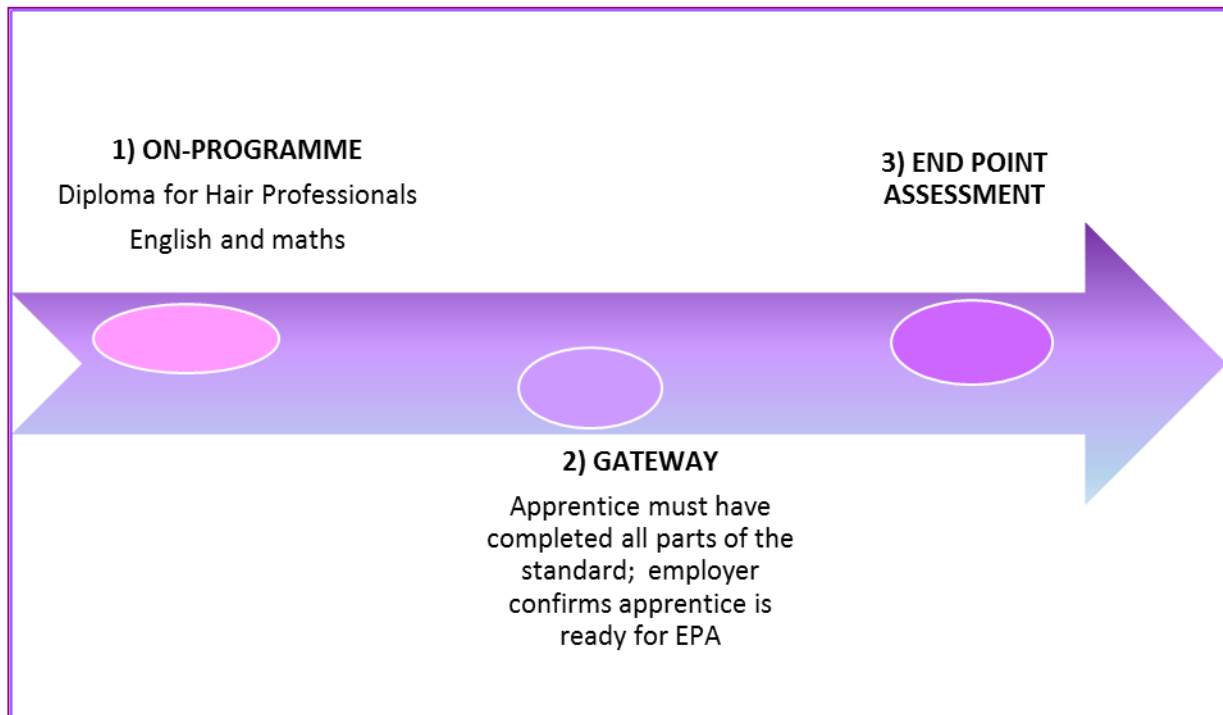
1) ON-PROGRAMME

Diploma for Hair Professionals

English and maths

3) END POINT ASSESSMENT

2) GATEWAY

Apprentice must have completed all parts of the standard; employer confirms apprentice is ready for EPA